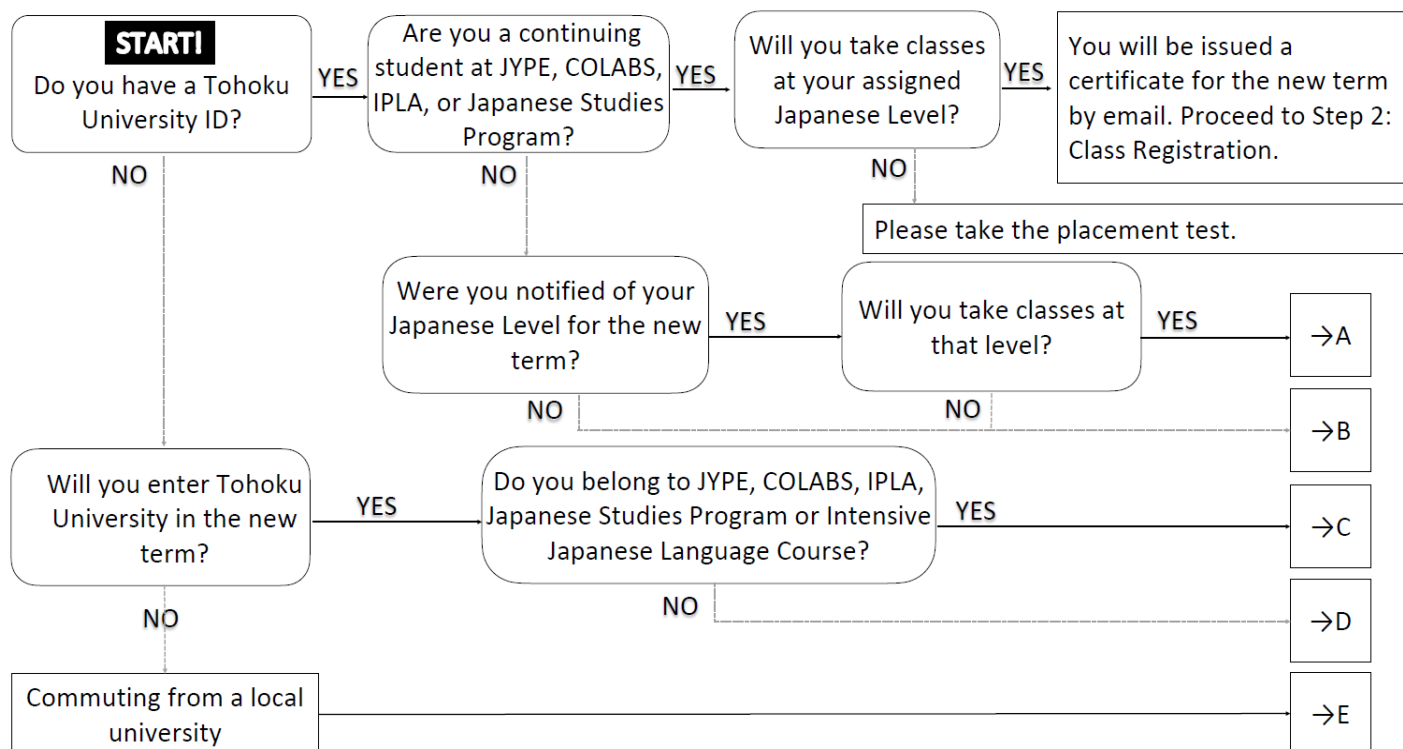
START!
Do you have a Tohoku University ID?

YES

Are you a continuing student at JYPE, COLABS, IPLA, or Japanese Studies Program?

YES

Will you take classes at your assigned Japanese Level?

YES

You will be issued a certificate for the new term by email. Proceed to Step 2: Class Registration.

NO

NO

NO

Please take the placement test.

Were you notified of your Japanese Level for the new term?

YES

Will you take classes at that level?

YES

→A

NO

NO

→B

Will you enter Tohoku University in the new term?

YES

Do you belong to JYPE, COLABS, IPLA, Japanese Studies Program or Intensive Japanese Language Course?

YES

→C

NO

NO

→D

Commuting from a local university

→E